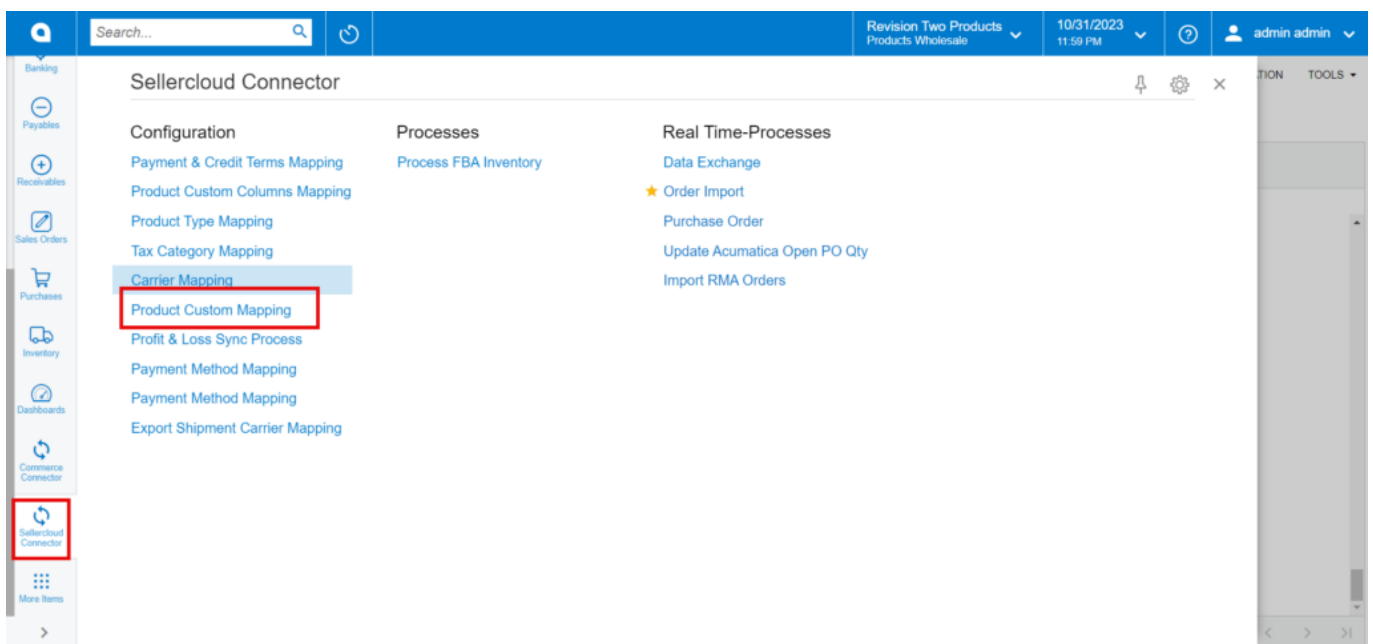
Search...

Revision Two Products
Products Wholesale

10/31/2023
11:59 PM

admin admin

Banking

Payables

Receivables

Sales Orders

Purchases

Inventory

Dashboards

Commerce Connector

Sellercloud Connector

More Items

Sellercloud Connector

TION TOOLS

Configuration

Payment & Credit Terms Mapping

Product Custom Columns Mapping

Product Type Mapping

Tax Category Mapping

Carrier Mapping

Product Custom Mapping

Profit & Loss Sync Process

Payment Method Mapping

Payment Method Mapping

Export Shipment Carrier Mapping

Processes

Process FBA Inventory

Real Time-Processes

Data Exchange

Order Import

Purchase Order

Update Acumatica Open PO Qty

Import RMA Orders